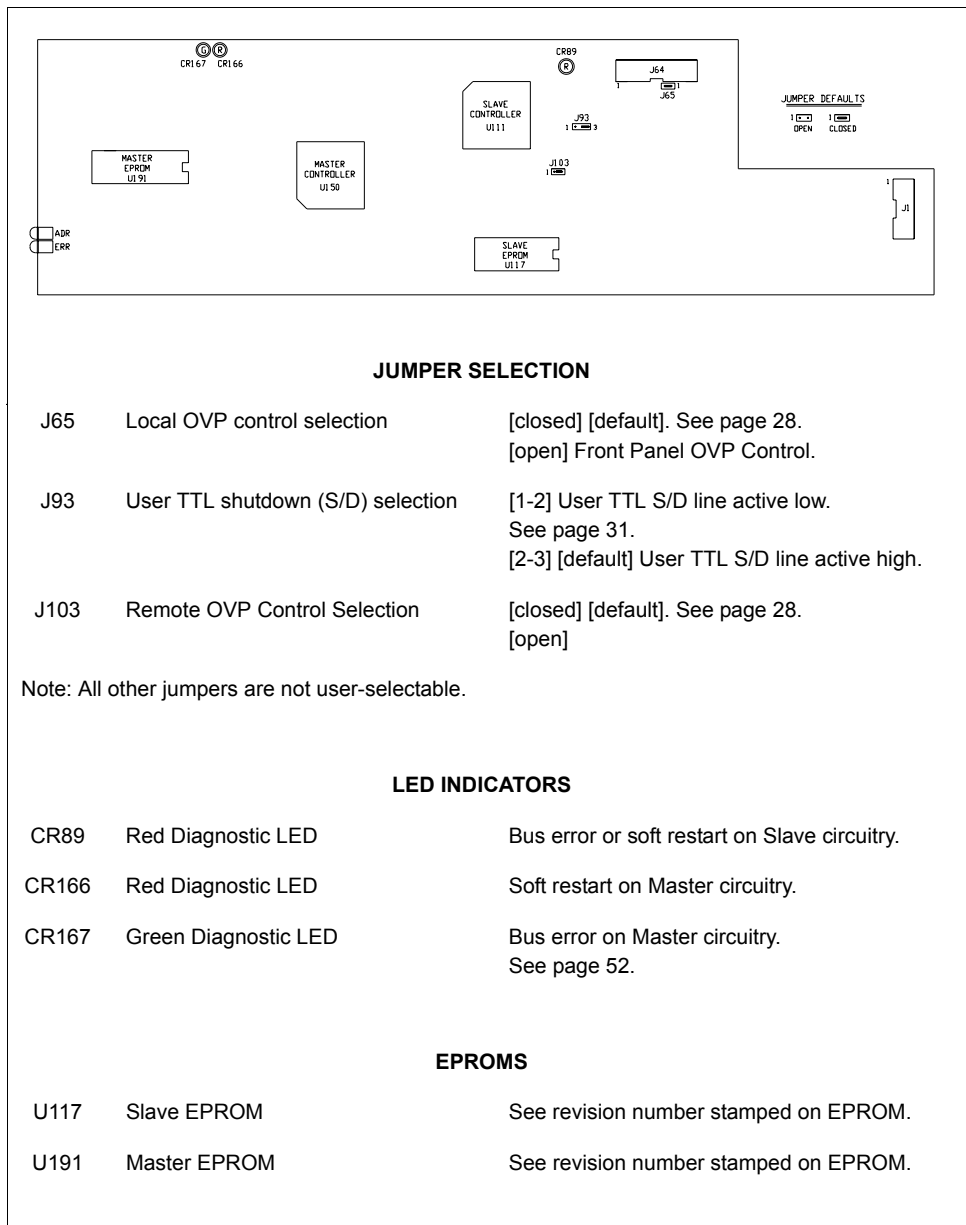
G R
CR167 CR166

CR89
R

J64
1
1
J65

SLAVE
CONTROLLER
U111

J93
1 3

JUMPER DEFAULTS
1 1
OPEN CLOSED

MASTER
EPROM
U191

MASTER
CONTROLLER
U150

J103
1

1
J1

ADR
ERR

SLAVE
EPROM
U117

JUMPER SELECTION

| | | |
|---|---|---|
| J65 | Local OVP control selection | [closed] [default]. See page 28. [open] Front Panel OVP Control. |
| J93 | User TTL shutdown (S/D) selection | [1-2] User TTL S/D line active low. See page 31. [2-3] [default] User TTL S/D line active high. |
| J103 | Remote OVP Control Selection | [closed] [default]. See page 28. [open] |

Note: All other jumpers are not user-selectable.

LED INDICATORS

| | | |
|---|---|---|
| CR89 | Red Diagnostic LED | Bus error or soft restart on Slave circuitry. |
| CR166 | Red Diagnostic LED | Soft restart on Master circuitry. |
| CR167 | Green Diagnostic LED | Bus error on Master circuitry. See page 52. |

EPROMS

| | | |
|---|---|---|
| U117 | Slave EPROM | See revision number stamped on EPROM. |
| U191 | Master EPROM | See revision number stamped on EPROM. |